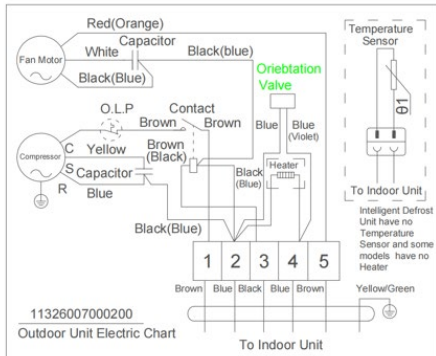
Red(Orange)

Fan Motor

White

Capacitor

Black(blue)

Black(Blue)

Oriebtation Valve

O.L.P

Contact

Brown

Brown

Blue

Blue (Violet)

Compressor

C

Yellow

S

R

Brown (Black)

Capacitor

Blue

Heater

Black (Blue)

Black(Blue)

Temperature Sensor

θ1

To Indoor Unit

Intelligent Defrost Unit have no Temperature Sensor and some models have no Heater

1

2

3

4

5

Brown

Blue

Black

Blue

Brown

Yellow/Green

11326007000200

Outdoor Unit Electric Chart

To Indoor Unit